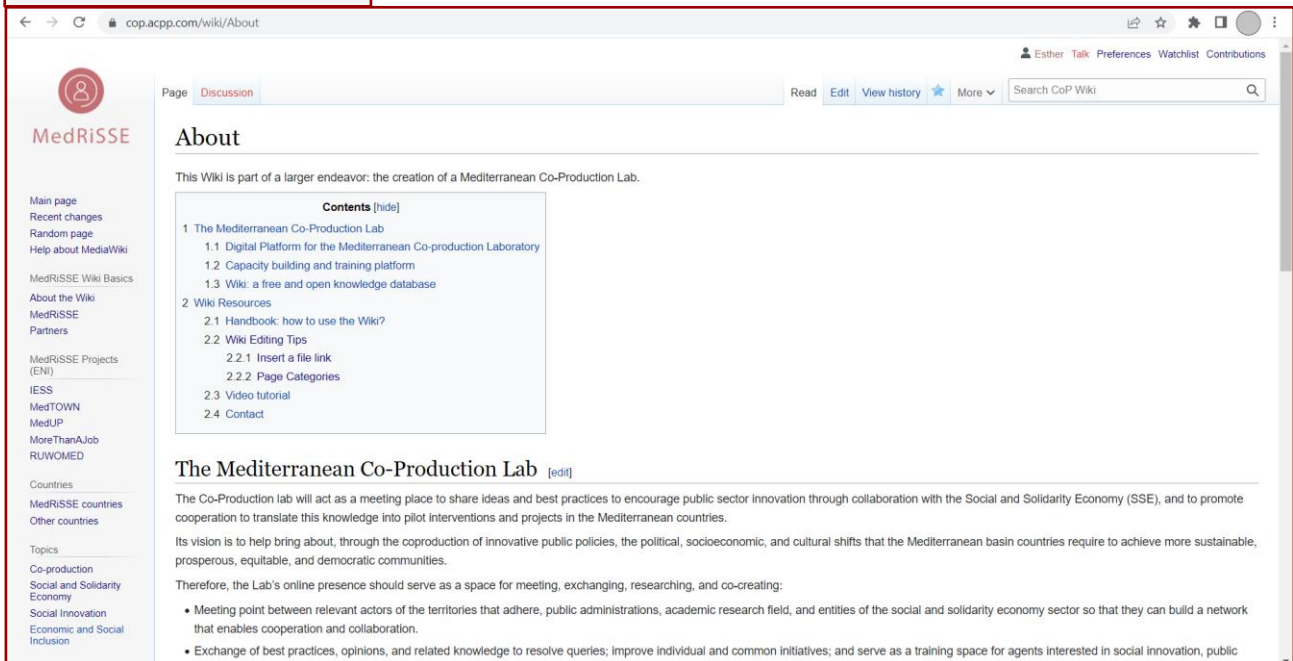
cop.acpp.com/wiki/About

Esther Talk Preferences Watchlist Contributions

MedRiSSE

Page Discussion

Read Edit View history More Search CoP Wiki

About

This Wiki is part of a larger endeavor: the creation of a Mediterranean Co-Production Lab.

Contents [hide]
1 The Mediterranean Co-Production Lab
1.1 Digital Platform for the Mediterranean Co-production Laboratory
1.2 Capacity building and training platform
1.3 Wiki: a free and open knowledge database
2 Wiki Resources
2.1 Handbook: how to use the Wiki?
2.2 Wiki Editing Tips
2.2.1 Insert a file link
2.2.2 Page Categories
2.3 Video tutorial
2.4 Contact

The Mediterranean Co-Production Lab [edit]

The Co-Production lab will act as a meeting place to share ideas and best practices to encourage public sector innovation through collaboration with the Social and Solidarity Economy (SSE), and to promote cooperation to translate this knowledge into pilot interventions and projects in the Mediterranean countries.

Its vision is to help bring about, through the coproduction of innovative public policies, the political, socioeconomic, and cultural shifts that the Mediterranean basin countries require to achieve more sustainable, prosperous, equitable, and democratic communities.

Therefore, the Lab's online presence should serve as a space for meeting, exchanging, researching, and co-creating:

• Meeting point between relevant actors of the territories that adhere, public administrations, academic research field, and entities of the social and solidarity economy sector so that they can build a network that enables cooperation and collaboration.
• Exchange of best practices, opinions, and related knowledge to resolve queries; improve individual and common initiatives; and serve as a training space for agents interested in social innovation, public

Main page
Recent changes
Random page
Help about MediaWiki

MedRiSSE Wiki Basics
About the Wiki
MedRiSSE
Partners

MedRiSSE Projects (ENI)
IESS
MedTOWN
MedUP
MoreThanAJob
RUWOMED

Countries
MedRiSSE countries
Other countries

Topics
Co-production
Social and Solidarity Economy
Social Innovation
Economic and Social Inclusion